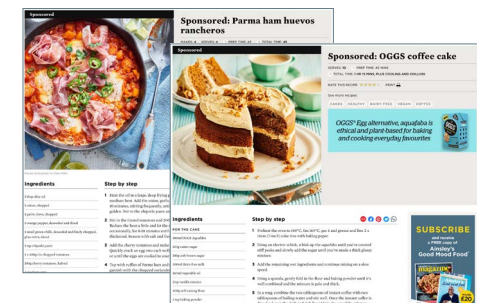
Sponsored

Sponsored: Parma ham huevos rancheros

Ingredients

Step by step

Sponsored

Sponsored: OGGS coffee cake

SERVES 16

PREP TIME 30 MINS

TOTAL TIME 1 HR 15 MINS, PLUS COOLING AND CHILLING

RATE THIS RECIPE

PRINT

See more recipes

CAKES

HEALTHY

DAIRY-FREE

VEGAN

EGG-FREE

OGGS® Egg alternative, aquafaba is ethical and plant-based for baking and cooking everyday favourites

Ingredients

FOR THE CAKE

Step by step

SUBSCRIBE

and receive a FREE copy of Ainsley's Good Mood Food

£20